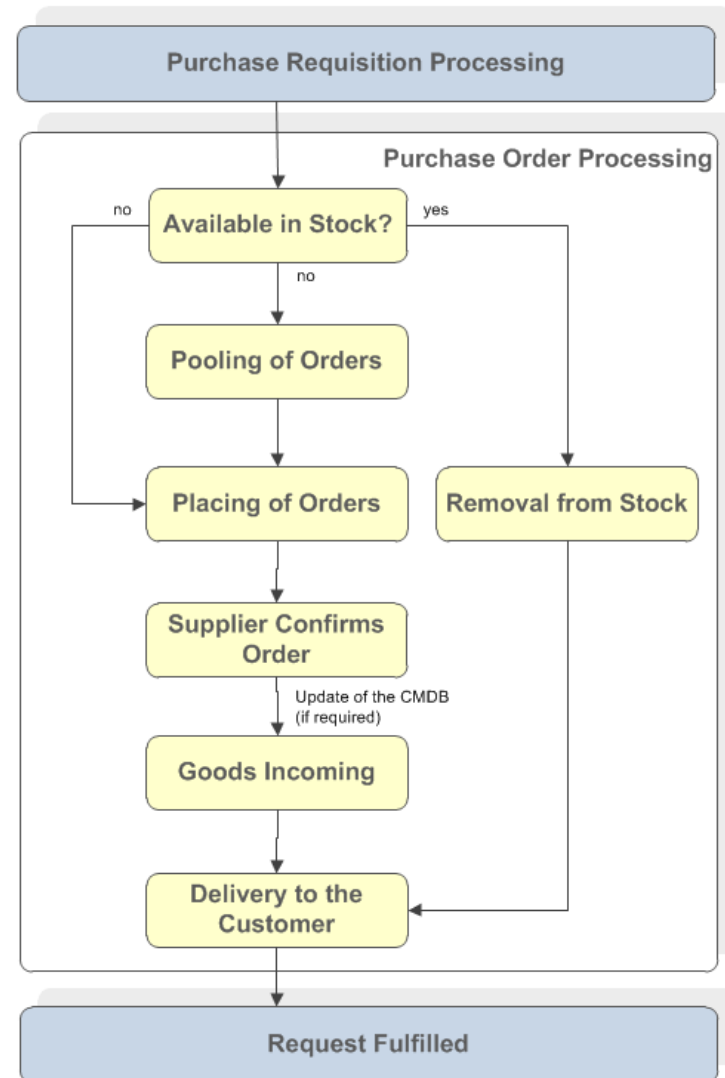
Purchase Requisition Processing

Purchase Order Processing

no

Available in Stock?

yes

no

Pooling of Orders

Placing of Orders

Removal from Stock

Supplier Confirms Order

Update of the CMDB (if required)

Goods Incoming

Delivery to the Customer

Request Fulfilled